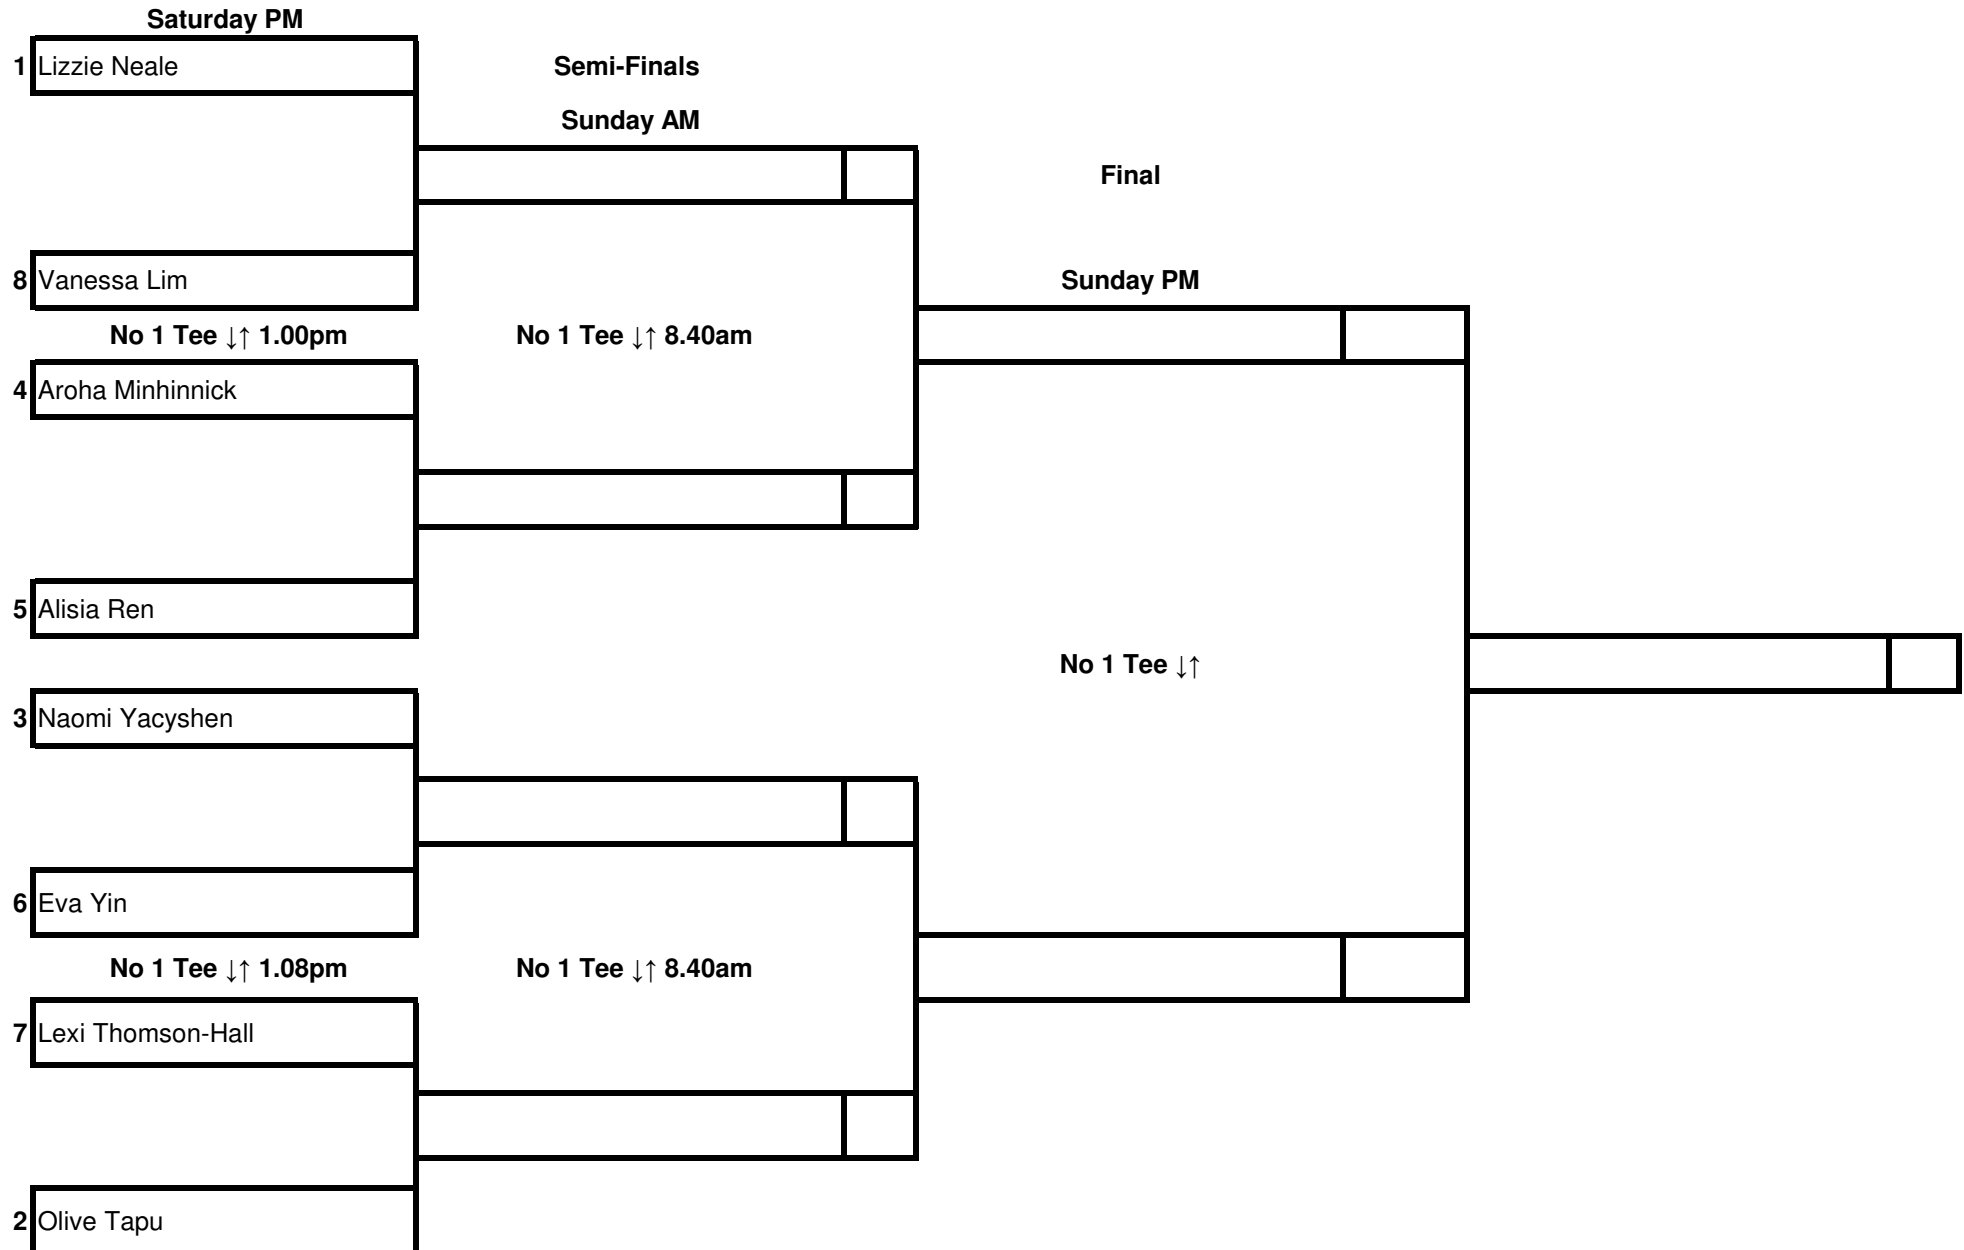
Saturday PM

1 Lizzie Neale

Semi-Finals

Sunday AM

Final

8 Vanessa Lim

Sunday PM

No 1 Tee ↓↑ 1.00pm

No 1 Tee ↓↑ 8.40am

4 Aroha Minhinnick

5 Alisia Ren

No 1 Tee ↓↑

3 Naomi Yacyshen

6 Eva Yin

No 1 Tee ↓↑ 1.08pm

No 1 Tee ↓↑ 8.40am

7 Lexi Thomson-Hall

2 Olive Tapu